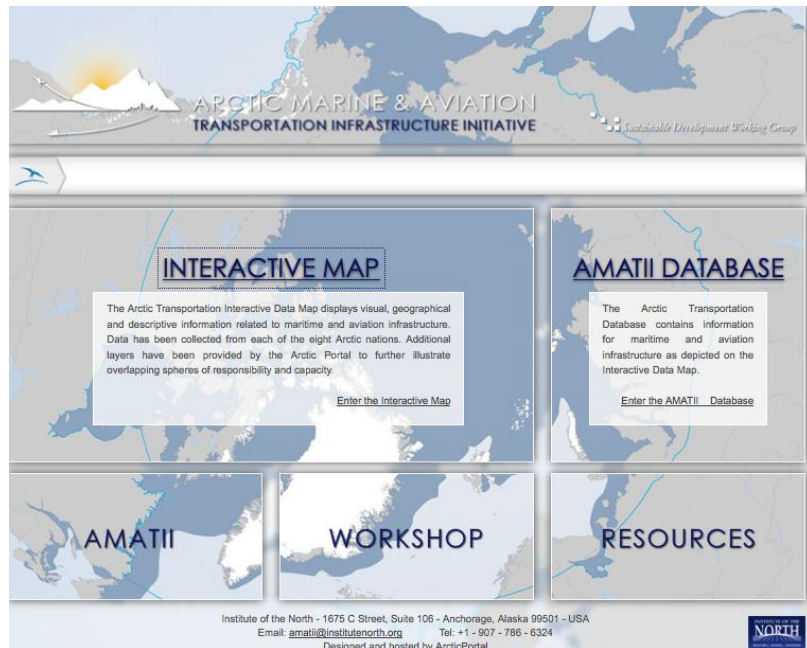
ARCTIC MARINE & AVIATION
TRANSPORTATION INFRASTRUCTURE INITIATIVE

Sustainable Development Working Group

INTERACTIVE MAP

The Arctic Transportation Interactive Data Map displays visual, geographical and descriptive information related to maritime and aviation infrastructure. Data has been collected from each of the eight Arctic nations. Additional layers have been provided by the Arctic Portal to further illustrate overlapping spheres of responsibility and capacity.

Enter the Interactive Map

AMATII DATABASE

The Arctic Transportation Database contains information for maritime and aviation infrastructure as depicted on the Interactive Data Map.

Enter the AMATII Database

AMATII

WORKSHOP

RESOURCES

Institute of the North - 1675 C Street, Suite 106 - Anchorage, Alaska 99501 - USA
Email: amatii@institutenorth.org Tel: +1 - 907 - 786 - 6324
Designed and hosted by ArcticPortal

INSTITUTE OF THE NORTH